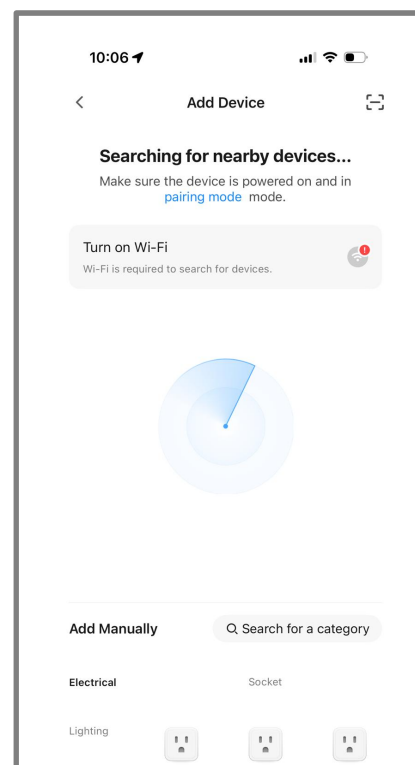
10:06

Add Device

Searching for nearby devices...

Make sure the device is powered on and in pairing mode mode.

Turn on Wi-Fi

Wi-Fi is required to search for devices.

Add Manually

Search for a category

Electrical

Socket

Lighting